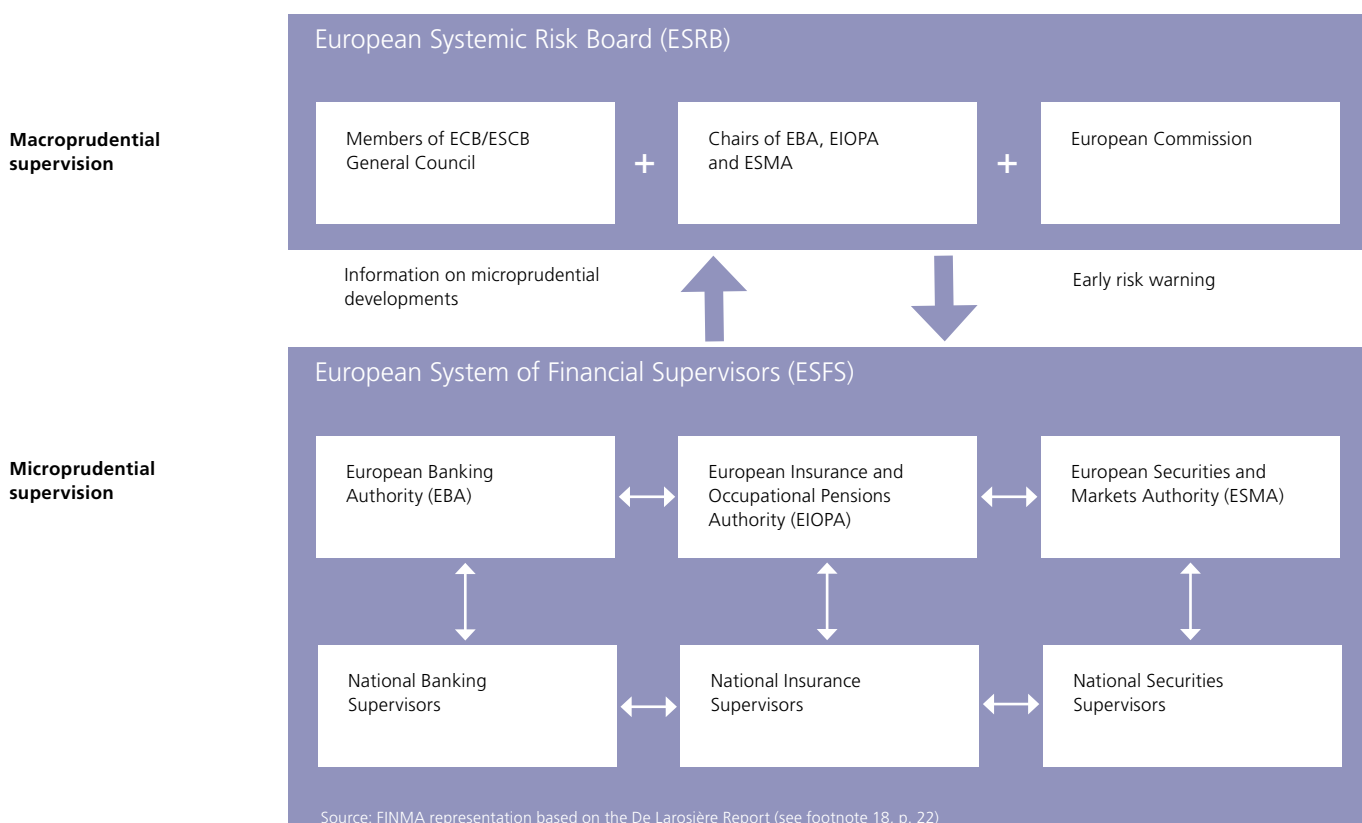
Macroprudential supervision

European Systemic Risk Board (ESRB)

Members of ECB/ESCB General Council

+

Chairs of EBA, EIOPA and ESMA

+

European Commission

Information on microprudential developments

Early risk warning

Microprudential supervision

European System of Financial Supervisors (ESFS)

European Banking Authority (EBA)

European Insurance and Occupational Pensions Authority (EIOPA)

European Securities and Markets Authority (ESMA)

National Banking Supervisors

National Insurance Supervisors

National Securities Supervisors

Source: FINMA representation based on the De Larosière Report (see footnote 18, p. 22)